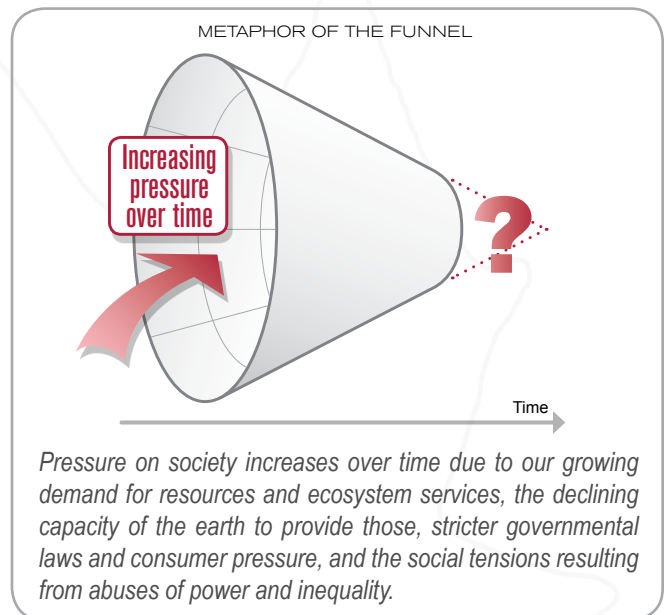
METAPHOR OF THE FUNNEL

Increasing pressure over time

?

Time

*Pressure on society increases over time due to our growing demand for resources and ecosystem services, the declining capacity of the earth to provide those, stricter governmental laws and consumer pressure, and the social tensions resulting from abuses of power and inequality.*